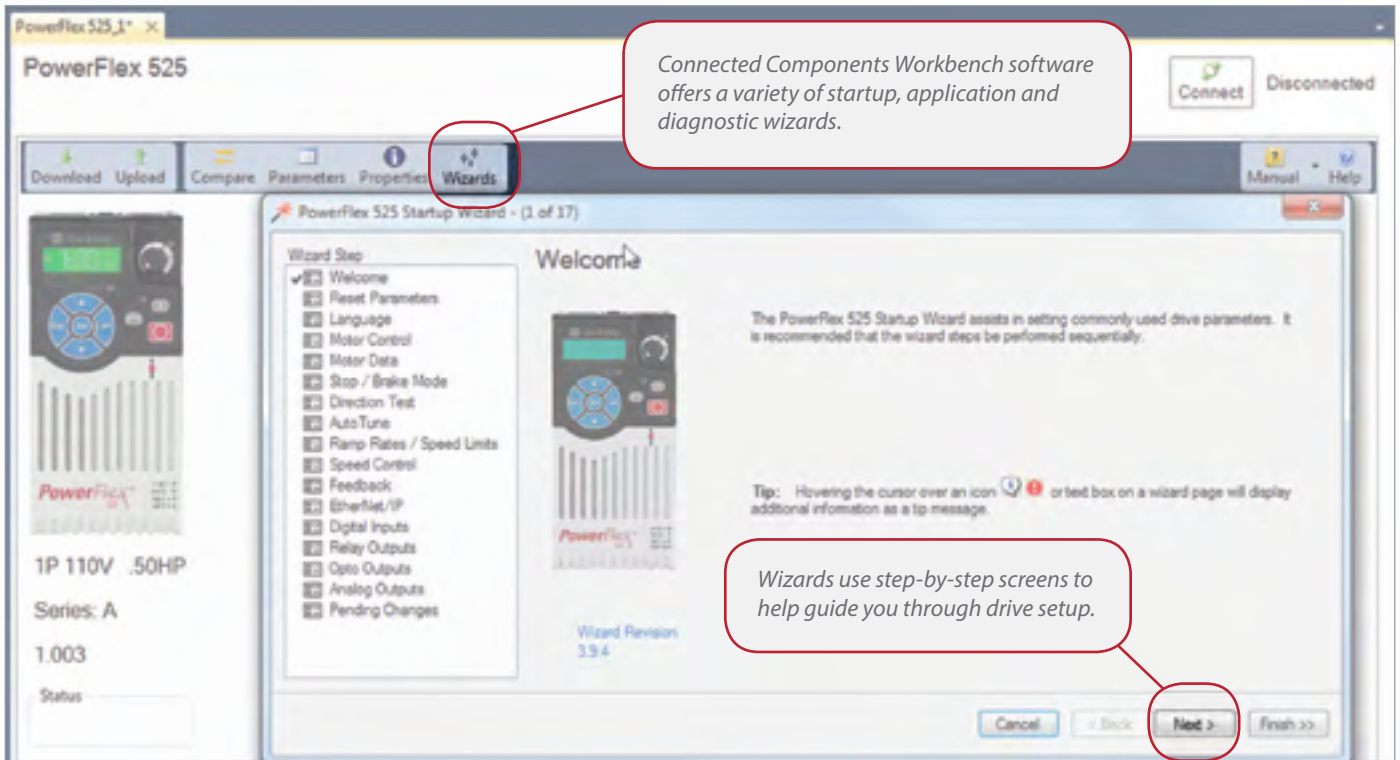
PowerFlex 525_1* ×

PowerFlex 525

Connected Components Workbench software offers a variety of startup, application and diagnostic wizards.

Connect

Disconnected

Download Upload Compare Parameters Properties Wizards

Manual Help

PowerFlex 525 Startup Wizard - (1 of 17)

Wizard Step
Welcome
Reset Parameters
Language
Motor Control
Motor Data
Stop / Brake Mode
Direction Test
AutoTune
Ramp Rates / Speed Limits
Speed Control
Feedback
EtherNet/IP
Digital Inputs
Relay Outputs
Opto Outputs
Analog Outputs
Pending Changes

Welcome

The PowerFlex 525 Startup Wizard assists in setting commonly used drive parameters. It is recommended that the wizard steps be performed sequentially.

Tip: Hovering the cursor over an icon or text box on a wizard page will display additional information as a tip message.

Wizards use step-by-step screens to help guide you through drive setup.

Wizard Revision
3.9.4

PowerFlex

1P 110V .50HP

Series: A

1.003

Status

Cancel < Back Next > Finish >>